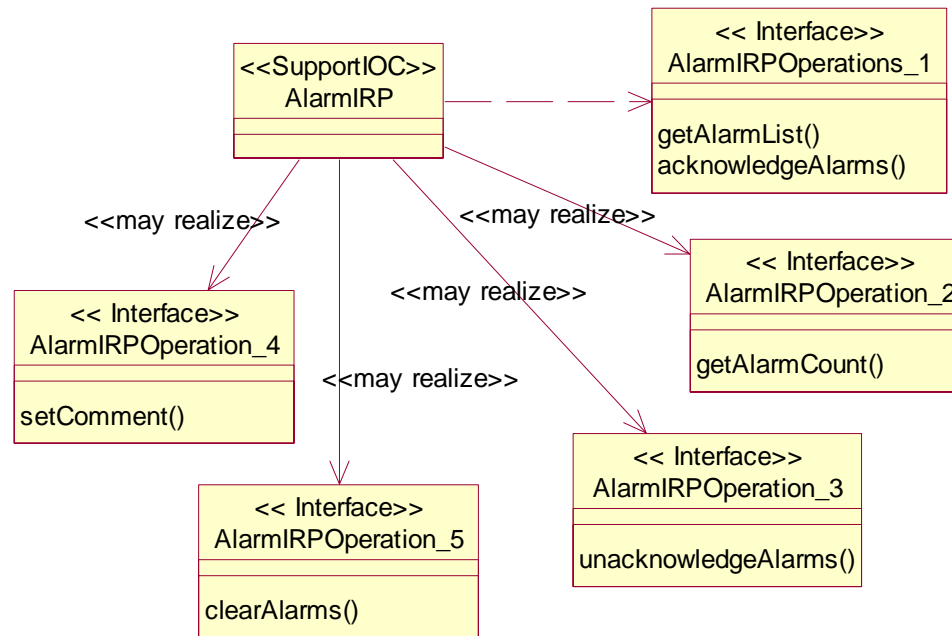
<<SupportIOC>>
AlarmIRP

<< Interface>>
AlarmIRPOperations_1

getAlarmList()
acknowledgeAlarms()

<<may realize>>

<<may realize>>

<< Interface>>
AlarmIRPOperation_2

getAlarmCount()

<<may realize>>

<< Interface>>
AlarmIRPOperation_4

setComment()

<<may realize>>

<< Interface>>
AlarmIRPOperation_3

unacknowledgeAlarms()

<< Interface>>
AlarmIRPOperation_5

clearAlarms()